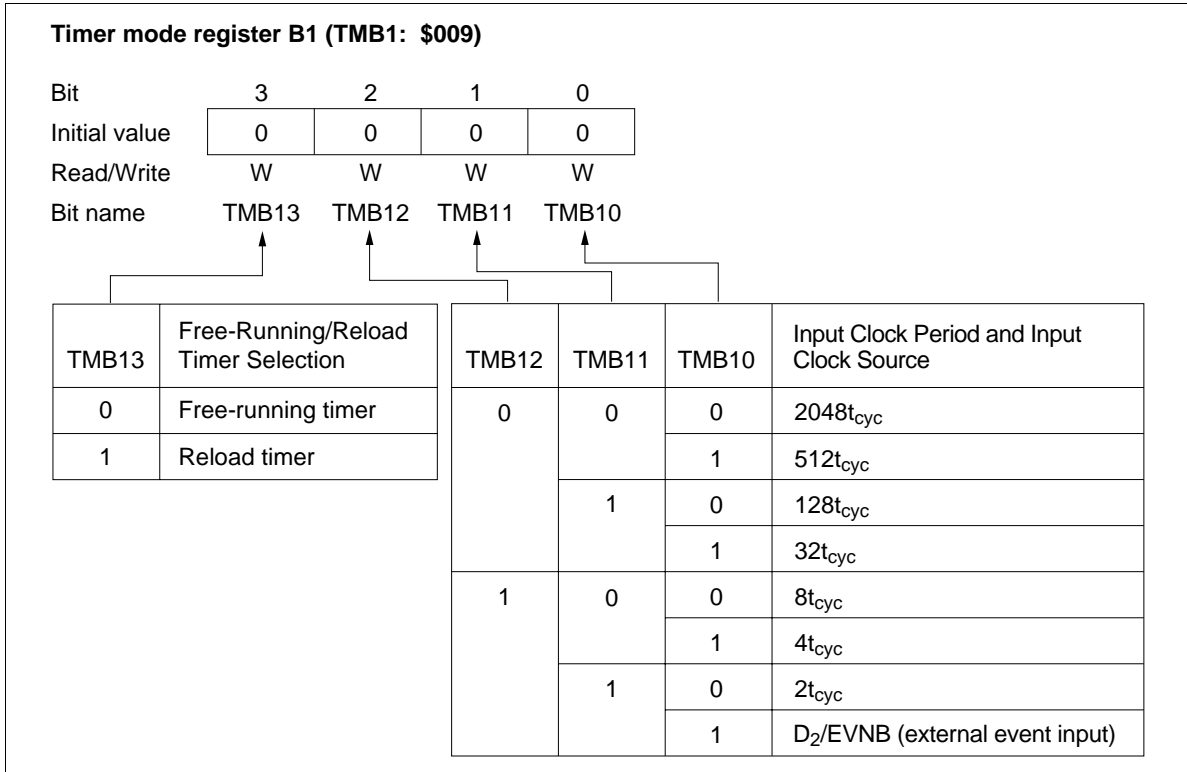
Timer mode register B1 (TMB1: $009)

| Bit | 3 | 2 | 1 | 0 |
|---|---|---|---|---|
| Initial value | 0 | 0 | 0 | 0 |
| Read/Write | W | W | W | W |
| Bit name | TMB13 | TMB12 | TMB11 | TMB10 |

| TMB13 | Free-Running/Reload Timer Selection |
|---|---|
| 0 | Free-running timer |
| 1 | Reload timer |

| TMB12 | TMB11 | TMB10 | Input Clock Period and Input Clock Source |
|---|---|---|---|
| 0 | 0 | 0 | $2048t_{cyc}$ |
| | | 1 | $512t_{cyc}$ |
| | 1 | 0 | $128t_{cyc}$ |
| | | 1 | $32t_{cyc}$ |
| 1 | 0 | 0 | $8t_{cyc}$ |
| | | 1 | $4t_{cyc}$ |
| | 1 | 0 | $2t_{cyc}$ |
| | | 1 | $D_2$/EVNB (external event input) |